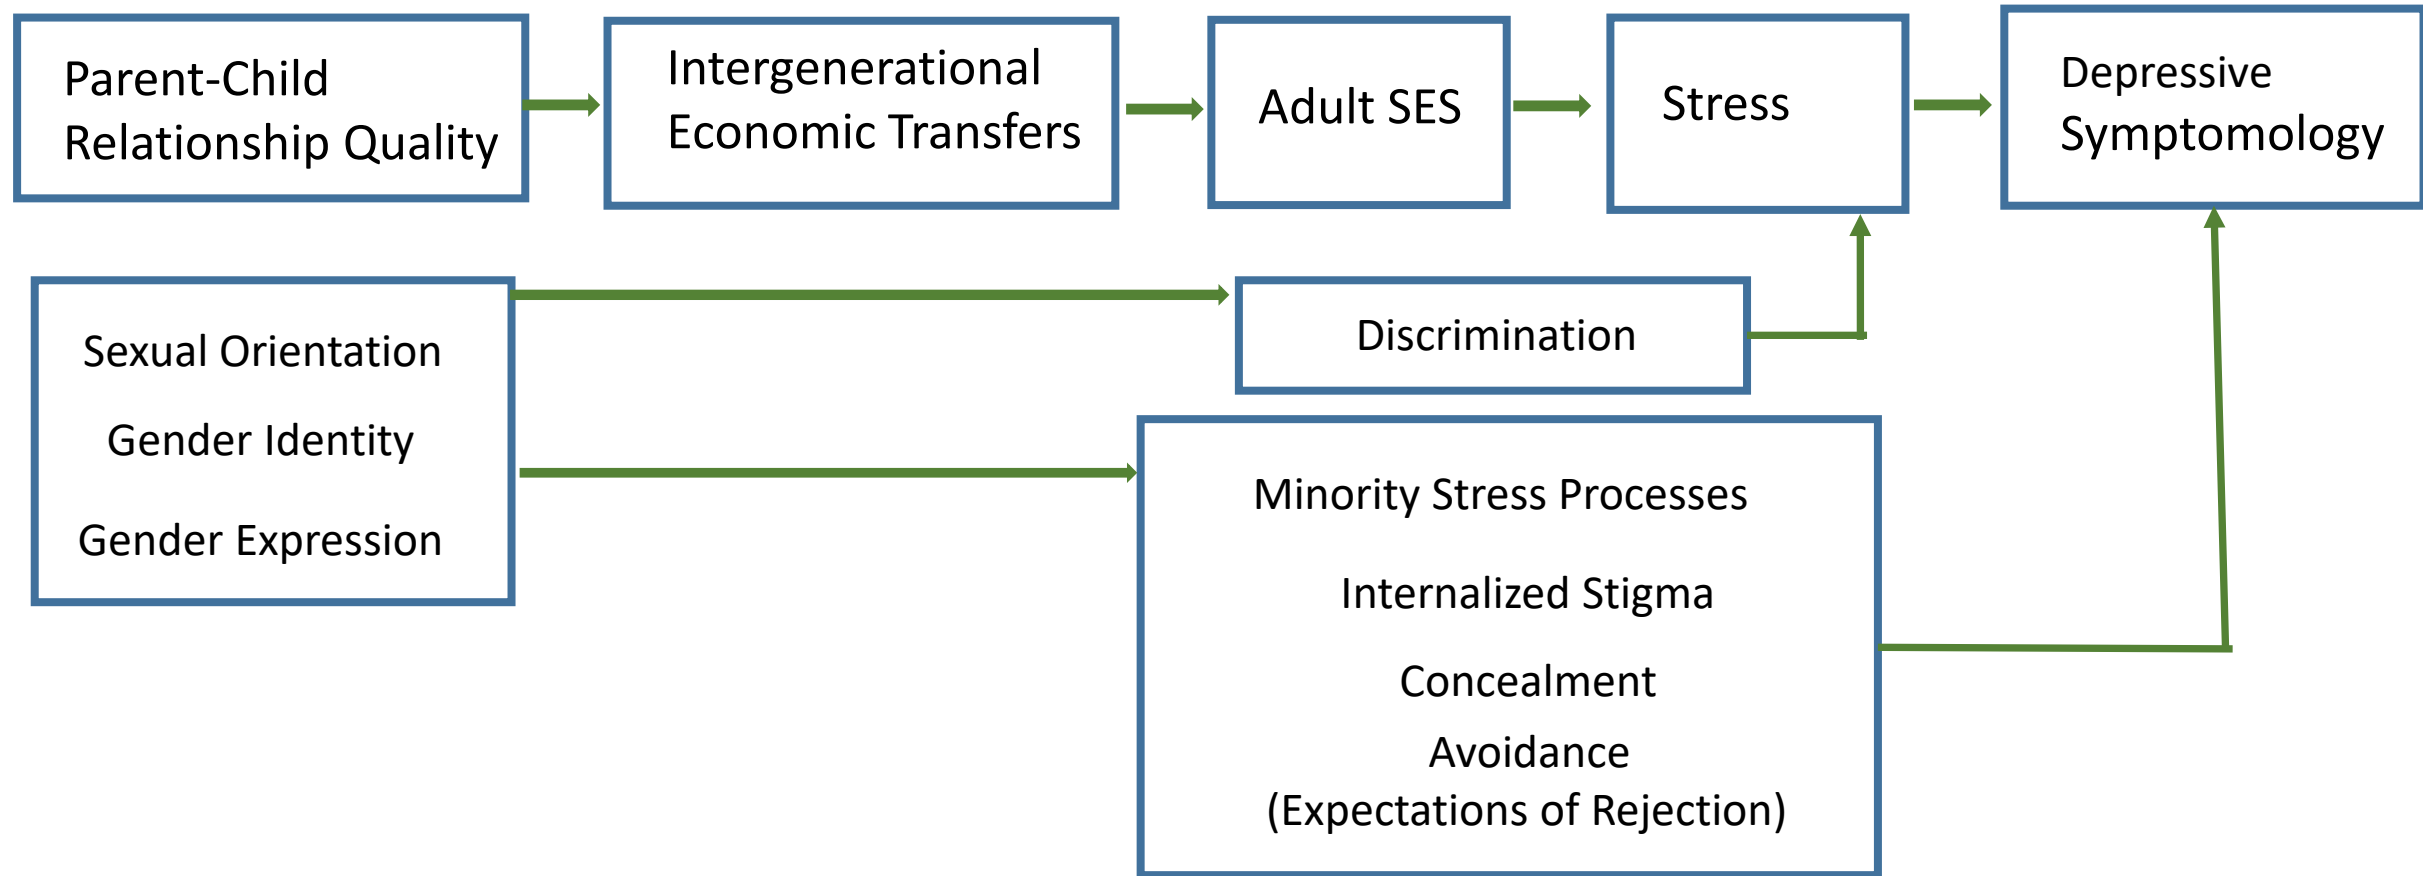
Parent-Child Relationship Quality

Intergenerational Economic Transfers

Adult SES

Stress

Depressive Symptomology

Sexual Orientation

Gender Identity

Gender Expression

Discrimination

Minority Stress Processes

Internalized Stigma

Concealment

Avoidance

(Expectations of Rejection)